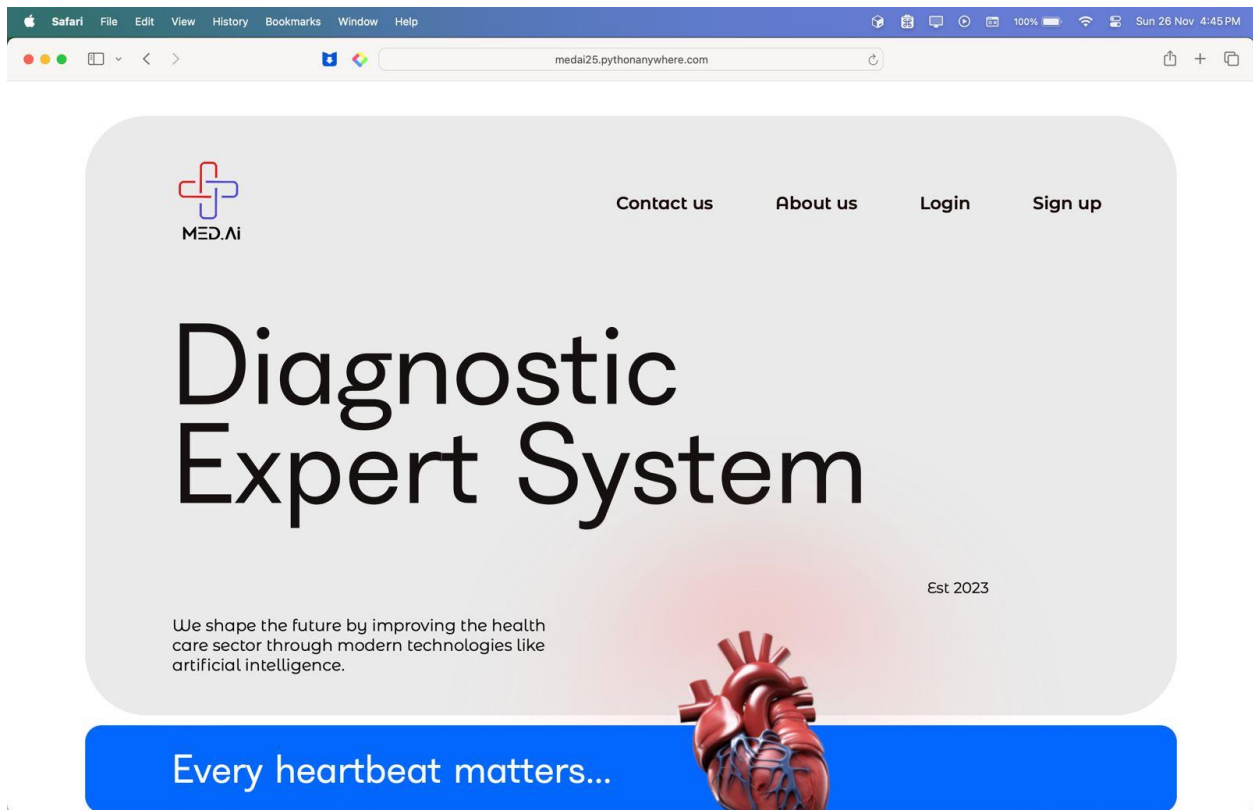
Safari File Edit View History Bookmarks Window Help

100% Sun 26 Nov 4:45 PM

medai25.pythonanywhere.com

MED.Ai

Contact us About us Login Sign up

Diagnostic Expert System

Est 2023

We shape the future by improving the health care sector through modern technologies like artificial intelligence.

Every heartbeat matters...